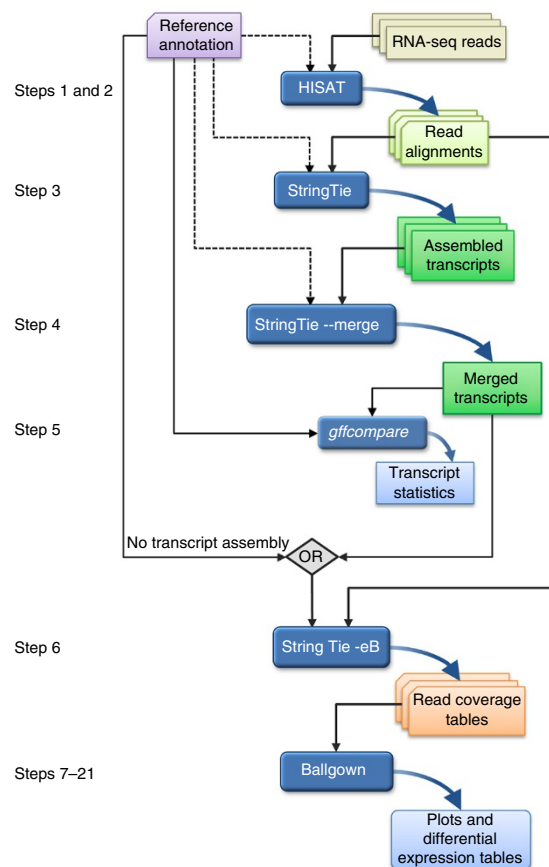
Reference annotation

RNA-seq reads

Steps 1 and 2

HISAT

Read alignments

Step 3

StringTie

Assembled transcripts

Step 4

StringTie --merge

Merged transcripts

Step 5

gffcompare

Transcript statistics

No transcript assembly

OR

Step 6

String Tie -eB

Read coverage tables

Steps 7–21

Ballgown

Plots and differential expression tables